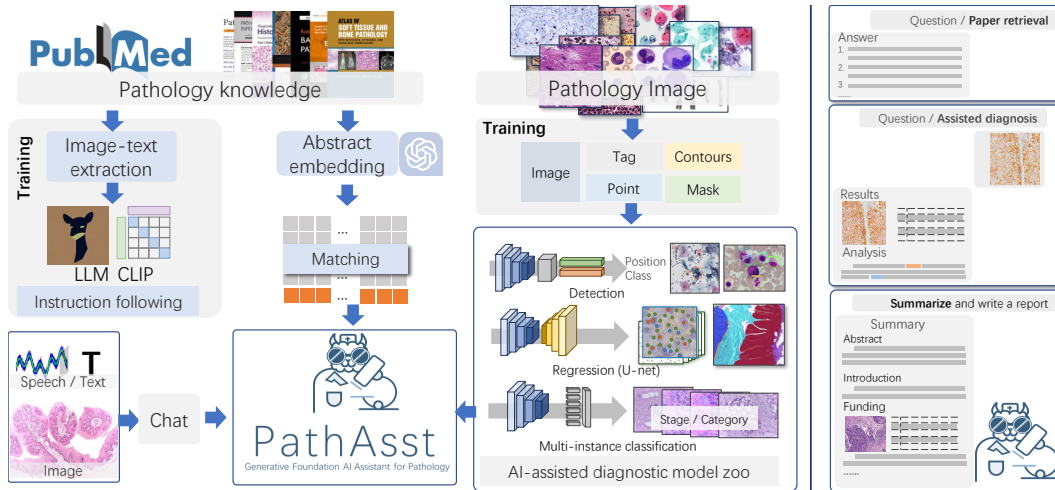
PubMed

ATLAS OF SOFT TISSUE AND BONE PATHOLOGY

Pathology knowledge

Training

Image-text extraction

LLM CLIP

Instruction following

Abstract embedding

...

Matching

...

Pathology Image

Training

Image

Tag

Contours

Point

Mask

Position

Class

Detection

Regression (U-net)

Stage / Category

Multi-instance classification

AI-assisted diagnostic model zoo

Speech / Text

T

Image

Chat

PathAsst

Generative Foundation AI Assistant for Pathology

Question / Paper retrieval

Answer

1

2

3

......

Question / Assisted diagnosis

Results

Analysis

Summarize and write a report

Summary

Abstract

Introduction

Funding

......